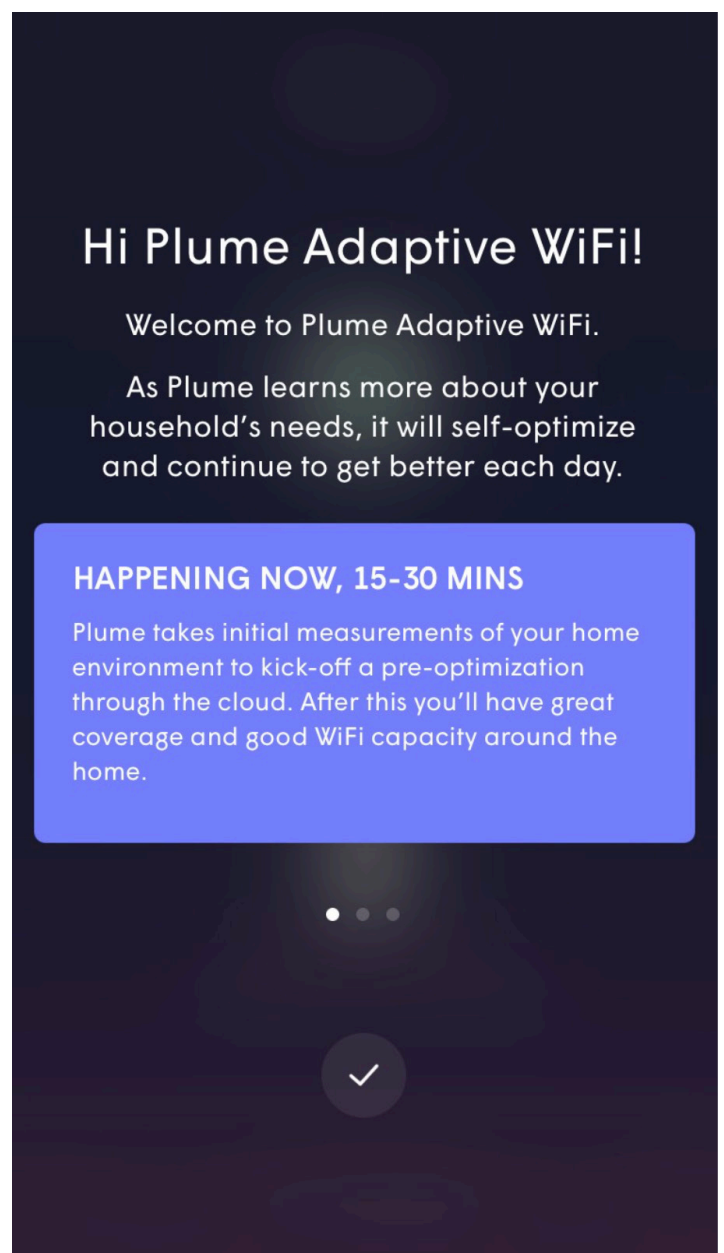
Hi Plume Adaptive WiFi!

Welcome to Plume Adaptive WiFi.

As Plume learns more about your household's needs, it will self-optimize and continue to get better each day.

HAPPENING NOW, 15-30 MINS

Plume takes initial measurements of your home environment to kick-off a pre-optimization through the cloud. After this you'll have great coverage and good WiFi capacity around the home.